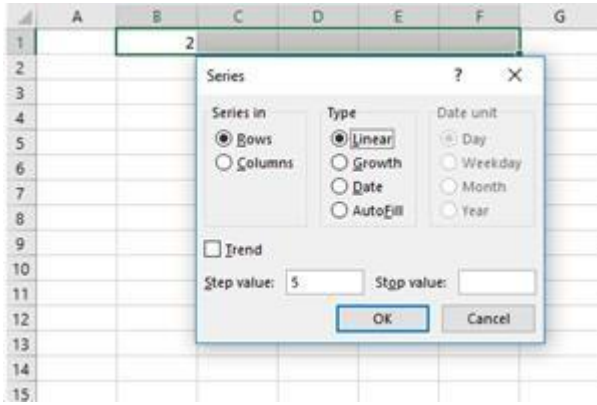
| | A | B | C | D | E | F | G |
|---|---|---|---|---|---|---|---|
| 1 | | 2 | | | | | |
| 2 | | | | | | | |
| 3 | | | | | | | |
| 4 | | | | | | | |
| 5 | | | | | | | |
| 6 | | | | | | | |
| 7 | | | | | | | |
| 8 | | | | | | | |
| 9 | | | | | | | |
| 10 | | | | | | | |
| 11 | | | | | | | |
| 12 | | | | | | | |
| 13 | | | | | | | |
| 14 | | | | | | | |
| 15 | | | | | | | |

Series ? ×

Series in
Rows
Columns

Type
Linear
Growth
Date
AutoFill

Date unit
Day
Weekday
Month
Year

Trend

Step value: 5
Stop value:

OK
Cancel